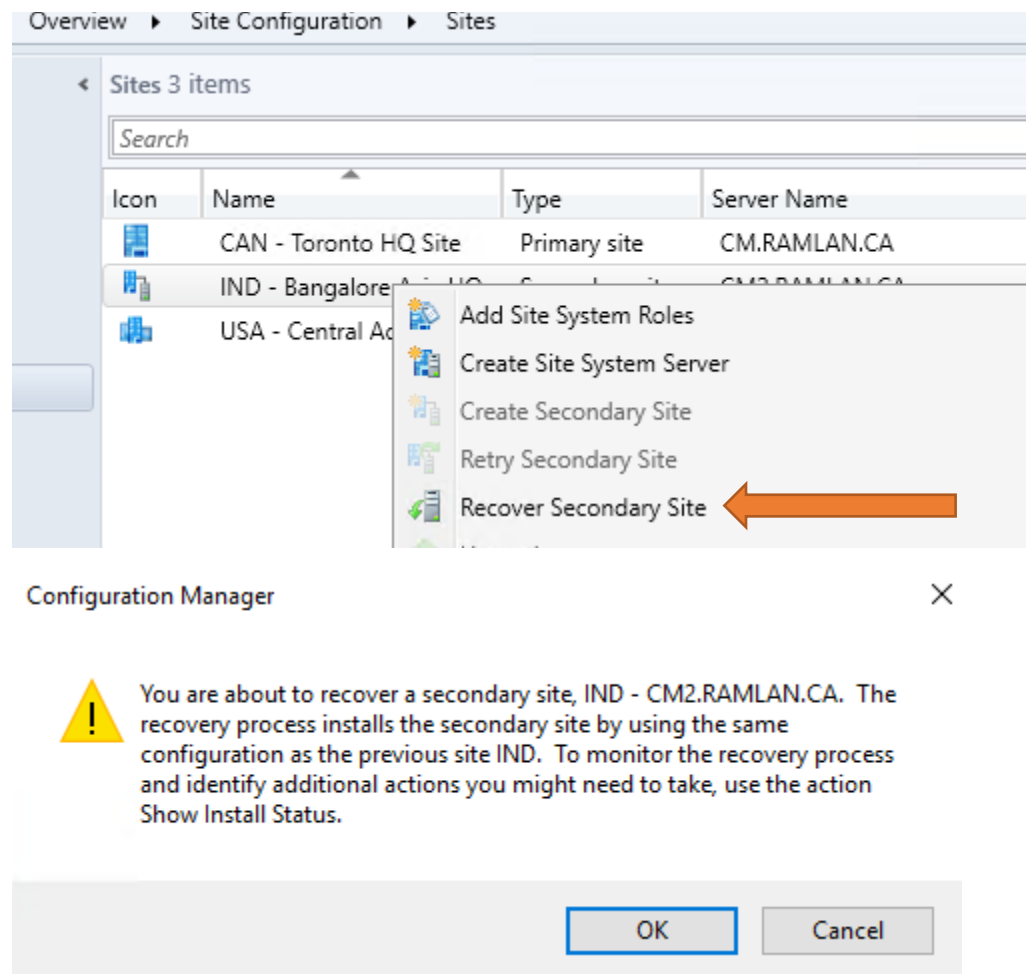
Overview ▸ Site Configuration ▸ Sites

Sites 3 items

Search

| Icon | Name | Type | Server Name |
|---|---|---|---|
| | CAN - Toronto HQ Site | Primary site | CM.RAMLAN.CA |
| | IND - Bangalore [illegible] | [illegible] | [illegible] |
| | USA - Central Ac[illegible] | | |

Add Site System Roles
Create Site System Server
Create Secondary Site
Retry Secondary Site
Recover Secondary Site
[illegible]

Configuration Manager

You are about to recover a secondary site, IND - CM2.RAMLAN.CA. The recovery process installs the secondary site by using the same configuration as the previous site IND. To monitor the recovery process and identify additional actions you might need to take, use the action Show Install Status.

OK Cancel